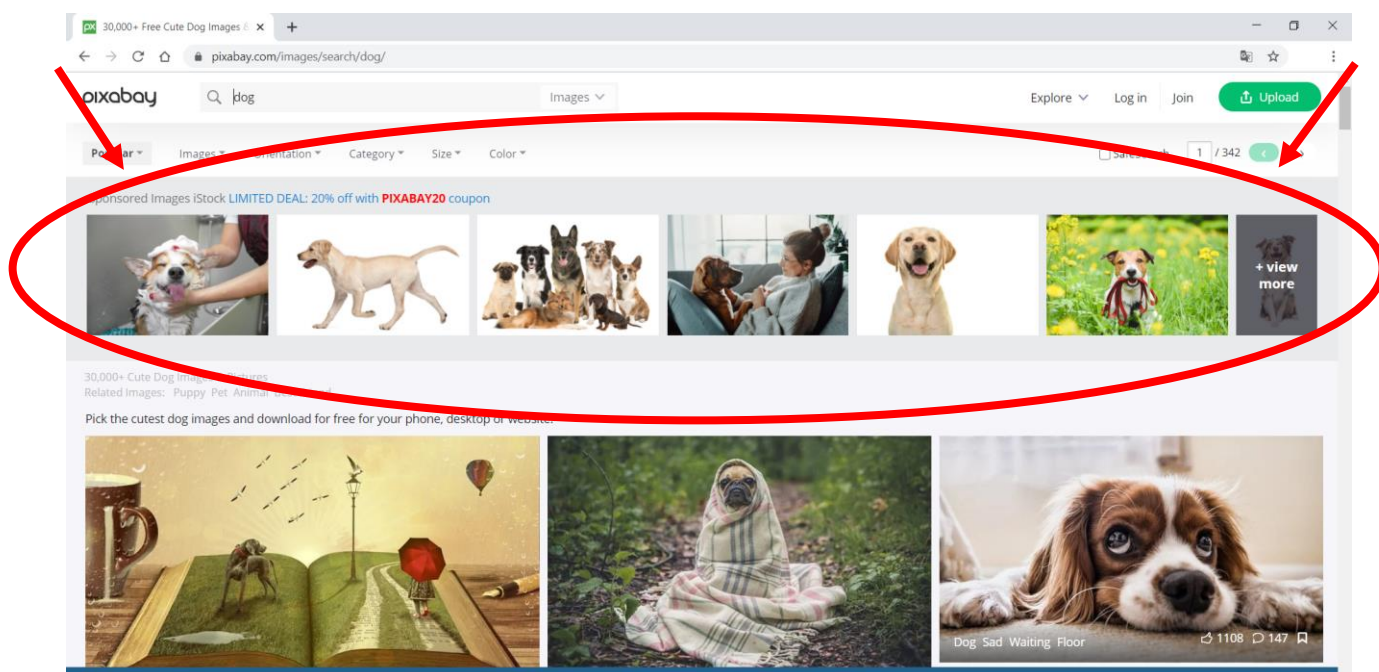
30,000+ Free Cute Dog Images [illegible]

pixabay.com/images/search/dog/

pixabay

dog

Images

Explore

Log in

Join

Upload

Po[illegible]ar

Images

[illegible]entation

Category

Size

Color

Safes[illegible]h

1 / 342

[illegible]ponsored Images iStock LIMITED DEAL: 20% off with PIXABAY20 coupon

+ view more

30,000+ Cute Dog Imag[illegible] Pictures

Related Images: Puppy Pet Animal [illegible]

Pick the cutest dog images and download for free for your phone, desktop or website.

Dog Sad Waiting Floor

1108 147